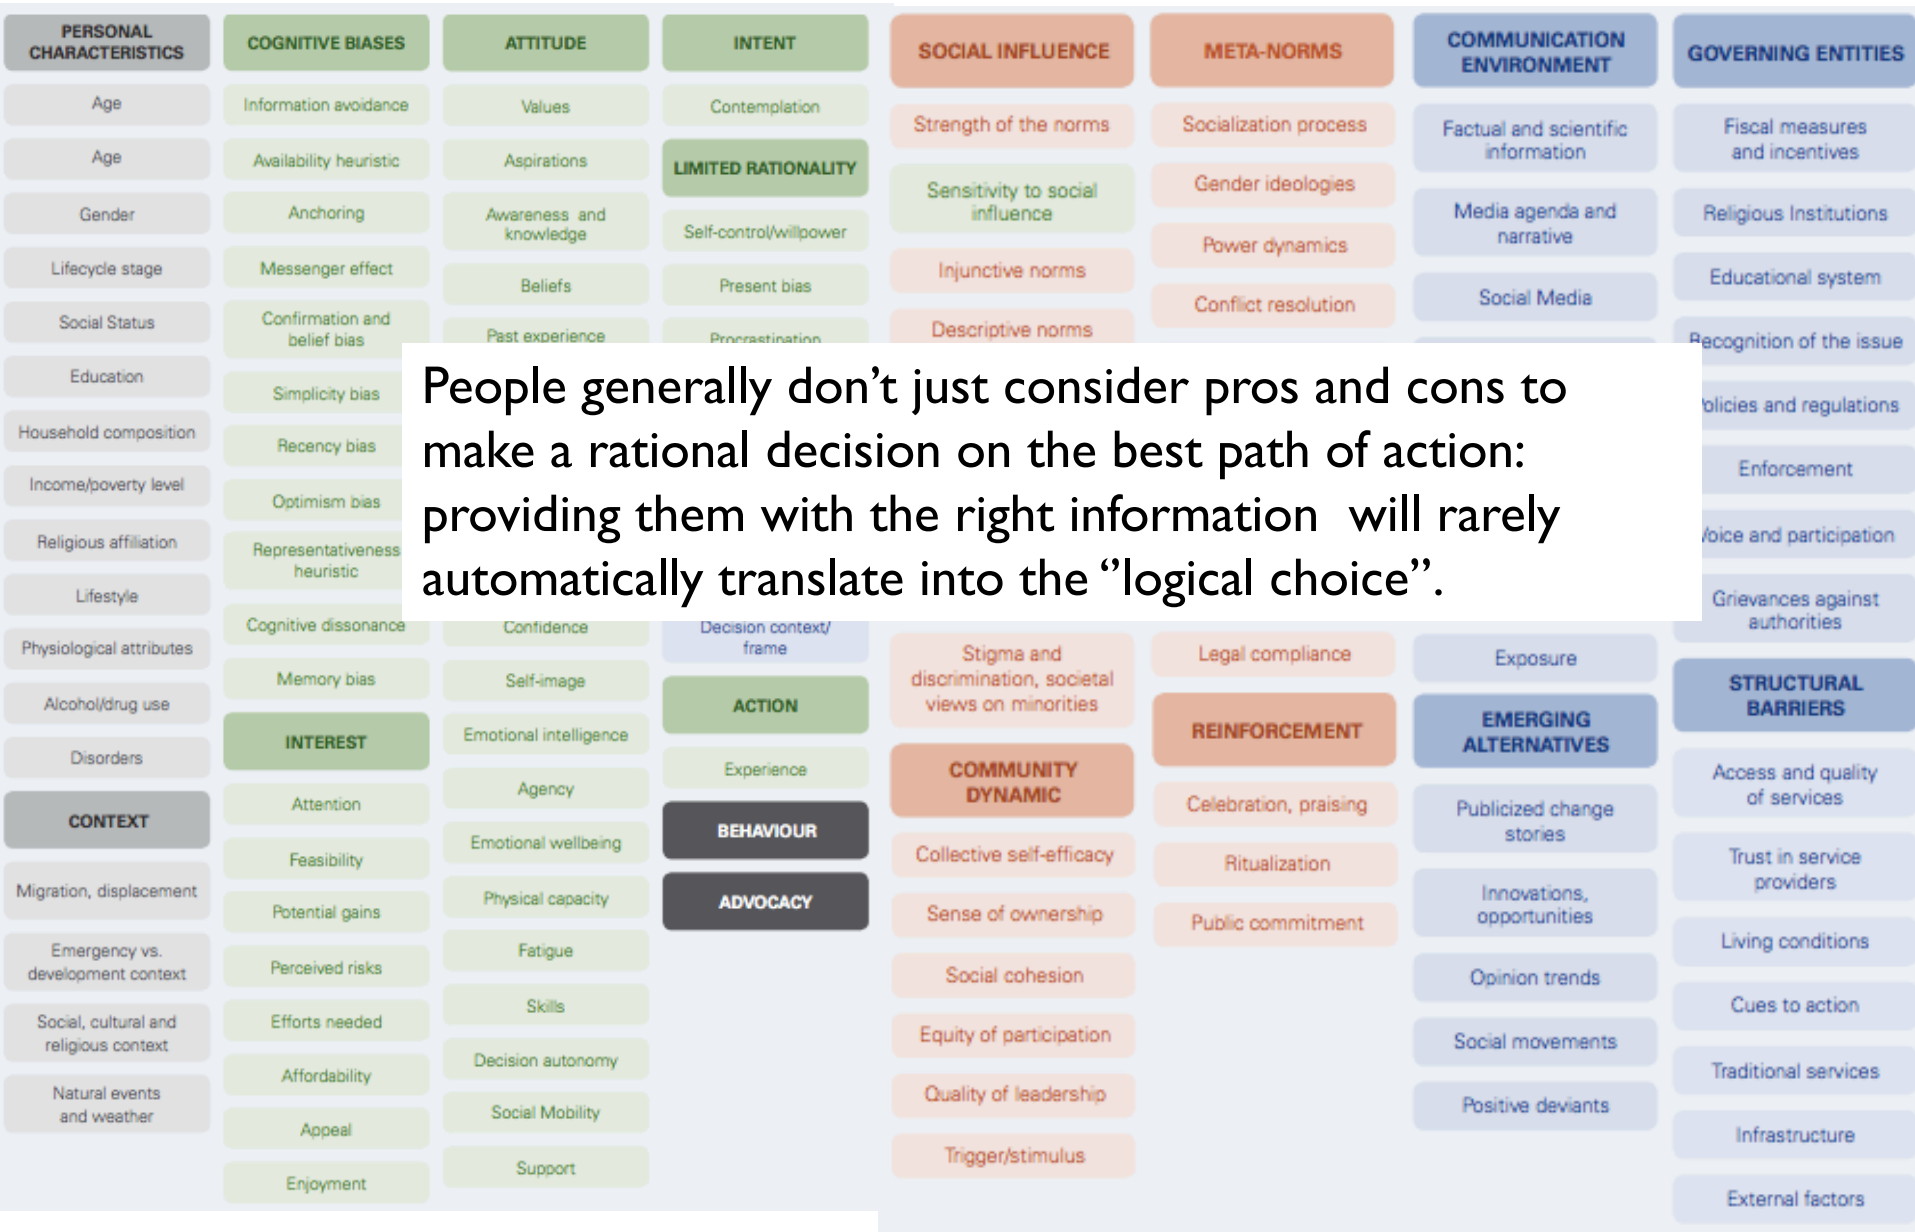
PERSONAL CHARACTERISTICS
Age
Age
Gender
Lifecycle stage
Social Status
Education
Household composition
Income/poverty level
Religious affiliation
Lifestyle
Physiological attributes
Alcohol/drug use
Disorders
CONTEXT
Migration, displacement
Emergency vs. development context
Social, cultural and religious context
Natural events and weather

COGNITIVE BIASES
Information avoidance
Availability heuristic
Anchoring
Messenger effect
Confirmation and belief bias
Simplicity bias
Recency bias
Optimism bias
Representativeness heuristic
Cognitive dissonance
Memory bias
INTEREST
Attention
Feasibility
Potential gains
Perceived risks
Efforts needed
Affordability
Appeal
Enjoyment

ATTITUDE
Values
Aspirations
Awareness and knowledge
Beliefs
Past experience
Confidence
Self-image
Emotional intelligence
Agency
Emotional wellbeing
Physical capacity
Fatigue
Skills
Decision autonomy
Social Mobility
Support

INTENT
Contemplation
LIMITED RATIONALITY
Self-control/willpower
Present bias
Procrastination
Decision context/ frame
ACTION
Experience
BEHAVIOUR
ADVOCACY

SOCIAL INFLUENCE
Strength of the norms
Sensitivity to social influence
Injunctive norms
Descriptive norms
Stigma and discrimination, societal views on minorities
COMMUNITY DYNAMIC
Collective self-efficacy
Sense of ownership
Social cohesion
Equity of participation
Quality of leadership
Trigger/stimulus

META-NORMS
Socialization process
Gender ideologies
Power dynamics
Conflict resolution
Legal compliance
REINFORCEMENT
Celebration, praising
Ritualization
Public commitment

COMMUNICATION ENVIRONMENT
Factual and scientific information
Media agenda and narrative
Social Media
Exposure
EMERGING ALTERNATIVES
Publicized change stories
Innovations, opportunities
Opinion trends
Social movements
Positive deviants

GOVERNING ENTITIES
Fiscal measures and incentives
Religious Institutions
Educational system
Recognition of the issue
olicies and regulations
Enforcement
oice and participation
Grievances against authorities
STRUCTURAL BARRIERS
Access and quality of services
Trust in service providers
Living conditions
Cues to action
Traditional services
Infrastructure
External factors

People generally don’t just consider pros and cons to make a rational decision on the best path of action: providing them with the right information will rarely automatically translate into the “logical choice”.